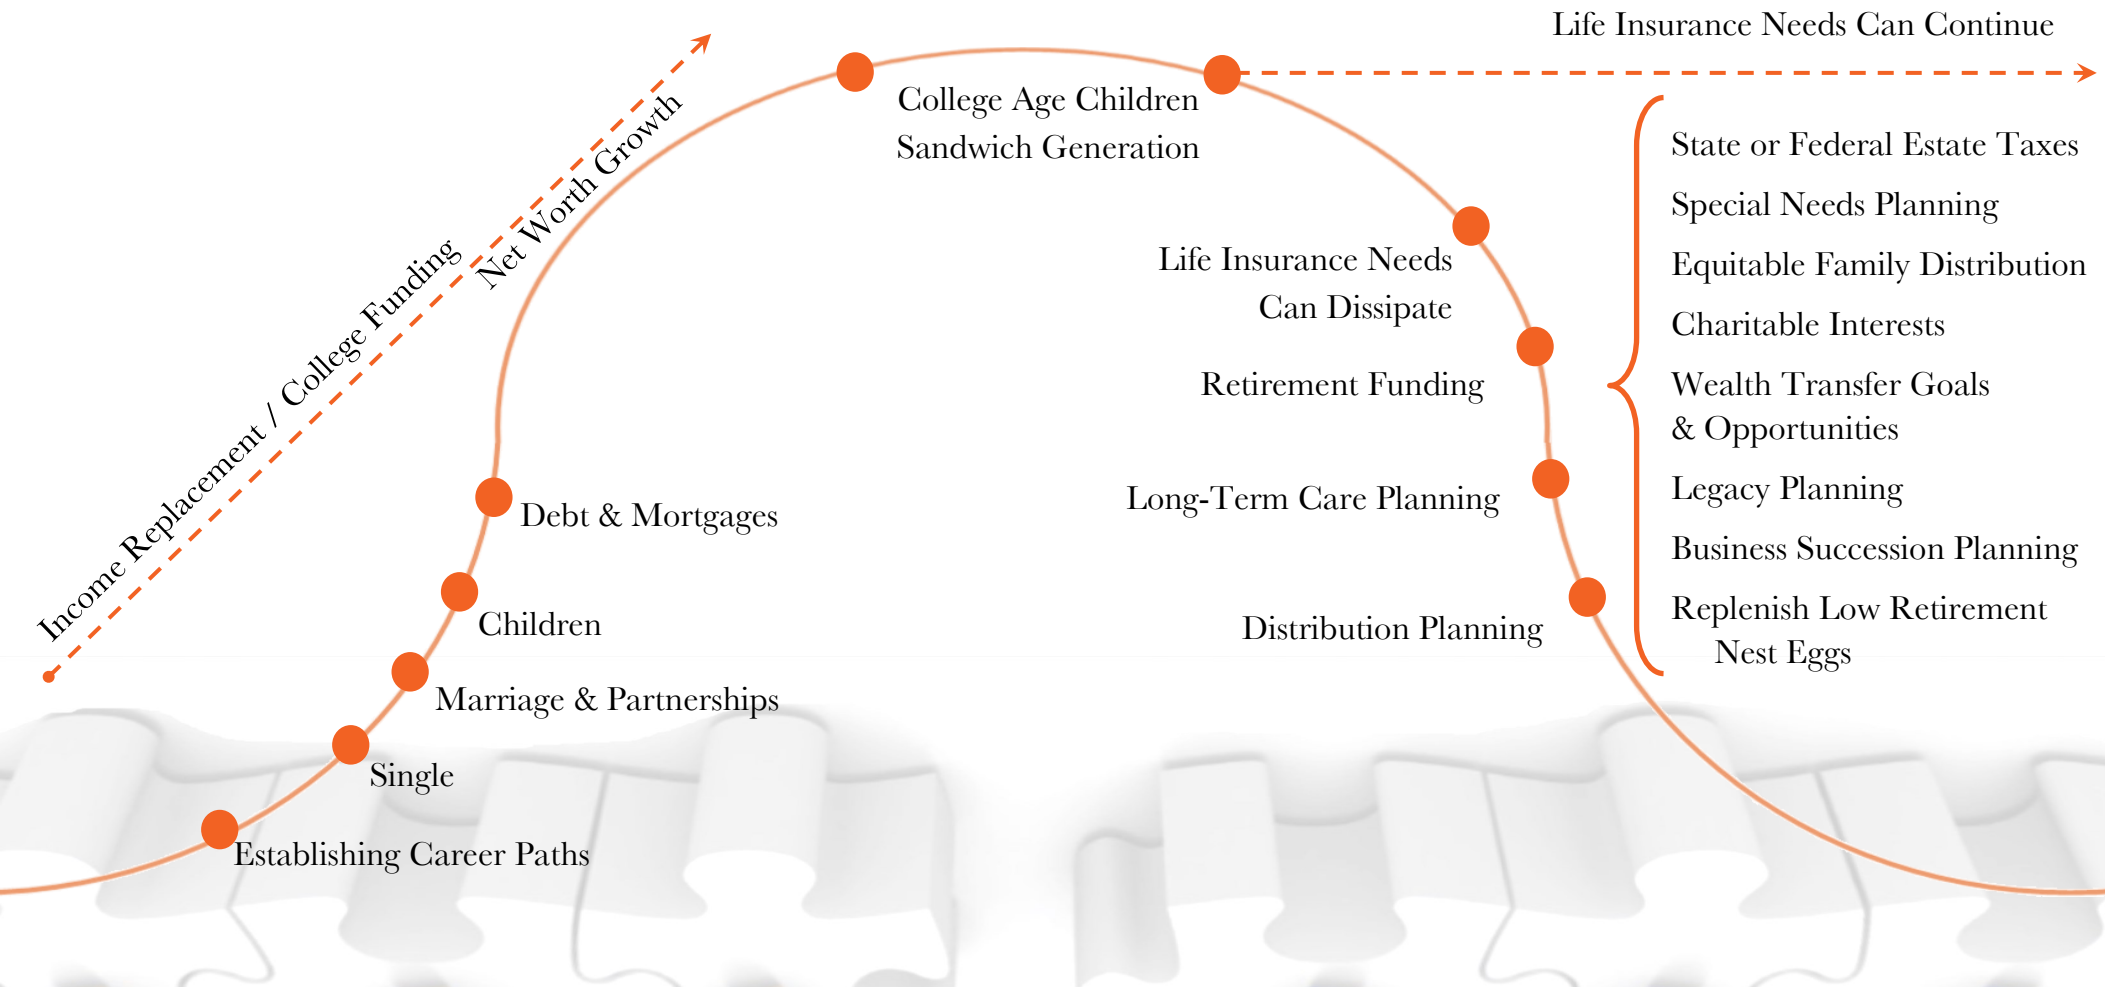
Income Replacement / College Funding

Net Worth Growth

Establishing Career Paths

Single

Marriage & Partnerships

Children

Debt & Mortgages

College Age Children
Sandwich Generation

Life Insurance Needs Can Continue

Life Insurance Needs
Can Dissipate

Retirement Funding

Long-Term Care Planning

Distribution Planning

State or Federal Estate Taxes

Special Needs Planning

Equitable Family Distribution

Charitable Interests

Wealth Transfer Goals
& Opportunities

Legacy Planning

Business Succession Planning

Replenish Low Retirement
Nest Eggs